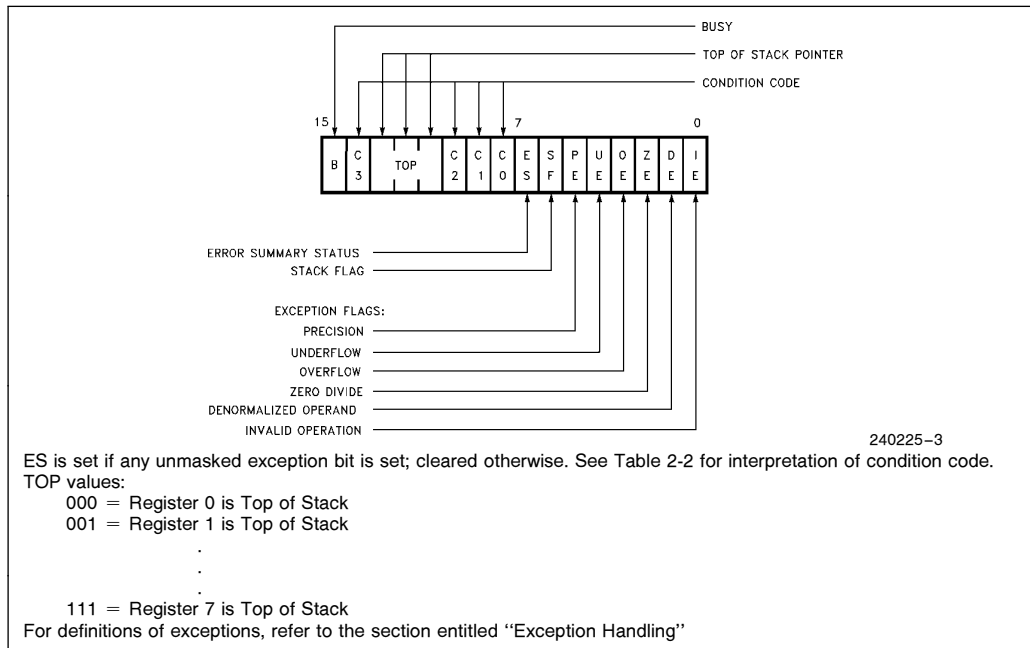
BUSY
TOP OF STACK POINTER
CONDITION CODE

15 7 0

| B | C 3 | TOP | C 2 | C 1 | C 0 | E S | S F | P E | U E | O E | Z E | D E | I E |
|---|---|---|---|---|---|---|---|---|---|---|---|---|---|

ERROR SUMMARY STATUS
STACK FLAG

EXCEPTION FLAGS:
PRECISION
UNDERFLOW
OVERFLOW
ZERO DIVIDE
DENORMALIZED OPERAND
INVALID OPERATION

240225–3

ES is set if any unmasked exception bit is set; cleared otherwise. See Table 2-2 for interpretation of condition code.
TOP values:
000 = Register 0 is Top of Stack
001 = Register 1 is Top of Stack
.
.
.
111 = Register 7 is Top of Stack
For definitions of exceptions, refer to the section entitled ''Exception Handling''